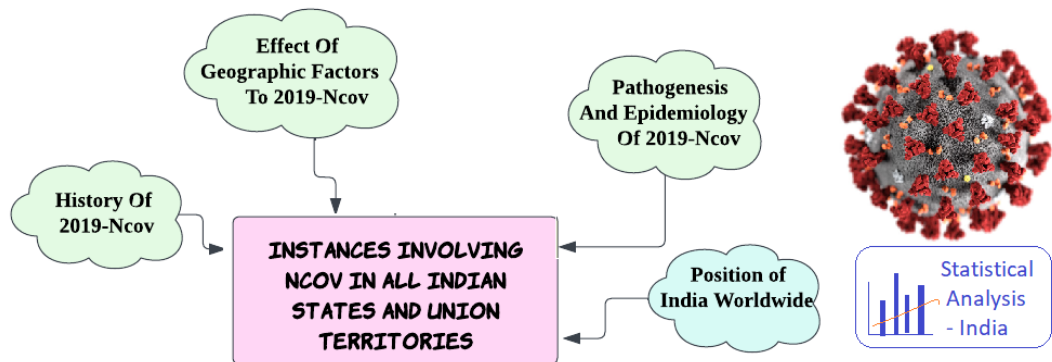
Effect Of Geographic Factors To 2019-Ncov

Pathogenesis And Epidemiology Of 2019-Ncov

History Of 2019-Ncov

INSTANCES INVOLVING NCOV IN ALL INDIAN STATES AND UNION TERRITORIES

Position of India Worldwide

Statistical Analysis - India